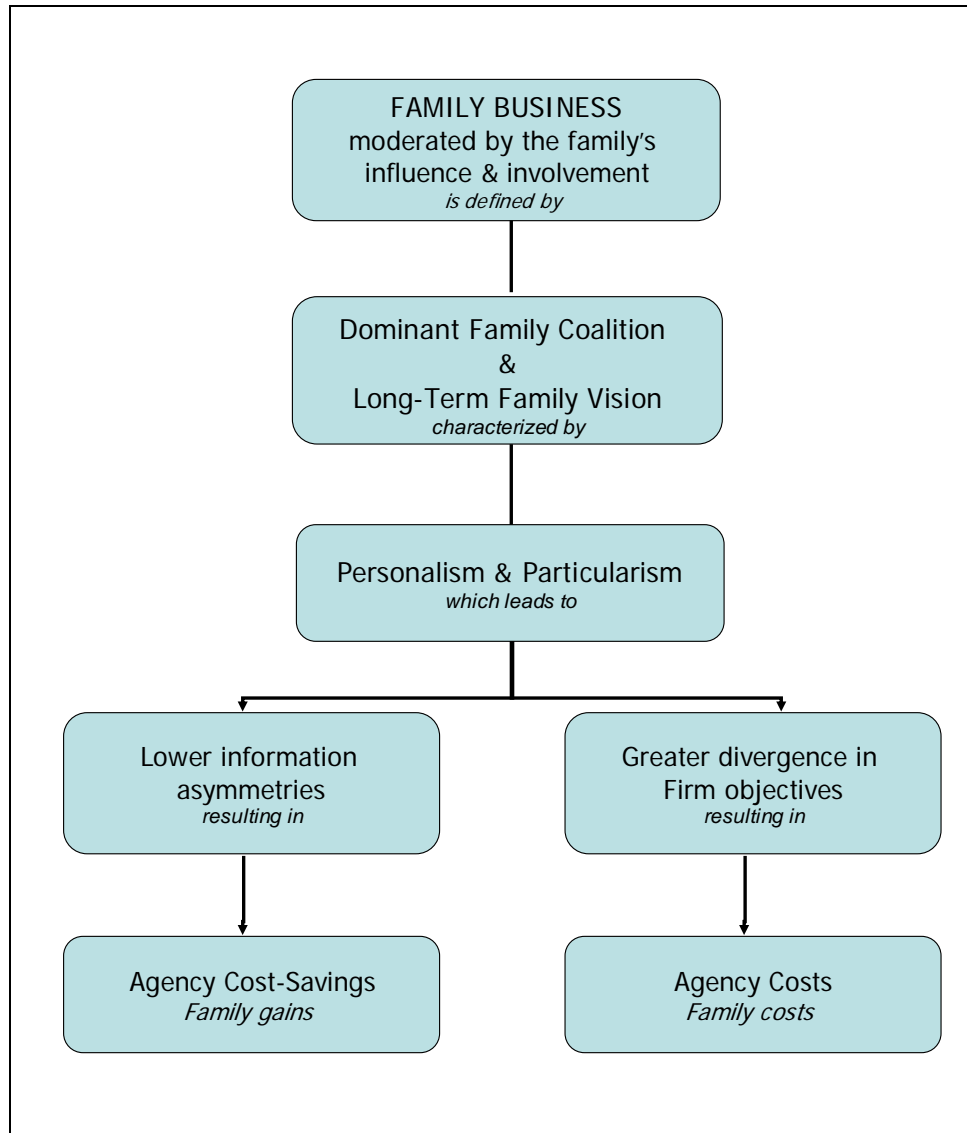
FAMILY BUSINESS
moderated by the family's influence & involvement
*is defined by*

Dominant Family Coalition
&
Long-Term Family Vision
*characterized by*

Personalism & Particularism
*which leads to*

Lower information asymmetries
*resulting in*

Greater divergence in Firm objectives
*resulting in*

Agency Cost-Savings
*Family gains*

Agency Costs
*Family costs*